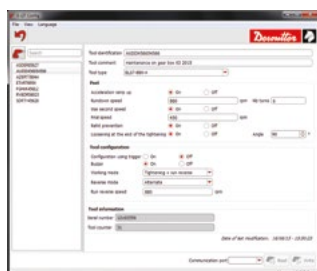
File View Language

Desoutter

Search

Tool identification
Tool comment Maintenance on gear box ID 2015
Tool type

Tool
Acceleration ramp up On Off
Rundown speed rpm Nb turns
Use second speed On Off
Final speed rpm
Refill prevention On Off
Loosening at the end of the tightening On Off Angle

Tool configuration
Configuration using trigger On Off
Buzzer On Off
Working mode Tightening + run reverse
Reverse mode Alternate
Run reverse speed rpm

Tool information
Serial number
Tool counter

Date of last modification:

Communication port Read Write